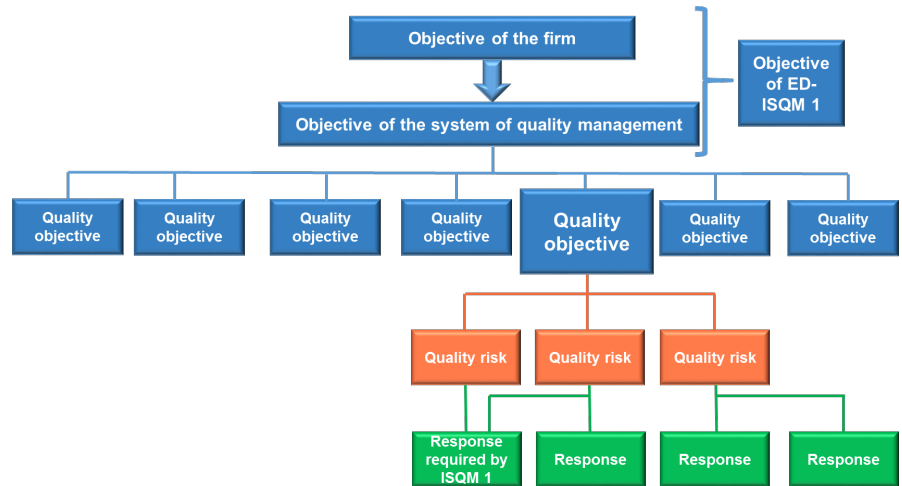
Objective of the firm

Objective of the system of quality management

Objective of ED-ISQM 1

Quality objective

Quality objective

Quality objective

Quality objective

Quality objective

Quality objective

Quality objective

Quality risk

Quality risk

Quality risk

Response required by ISQM 1

Response

Response

Response